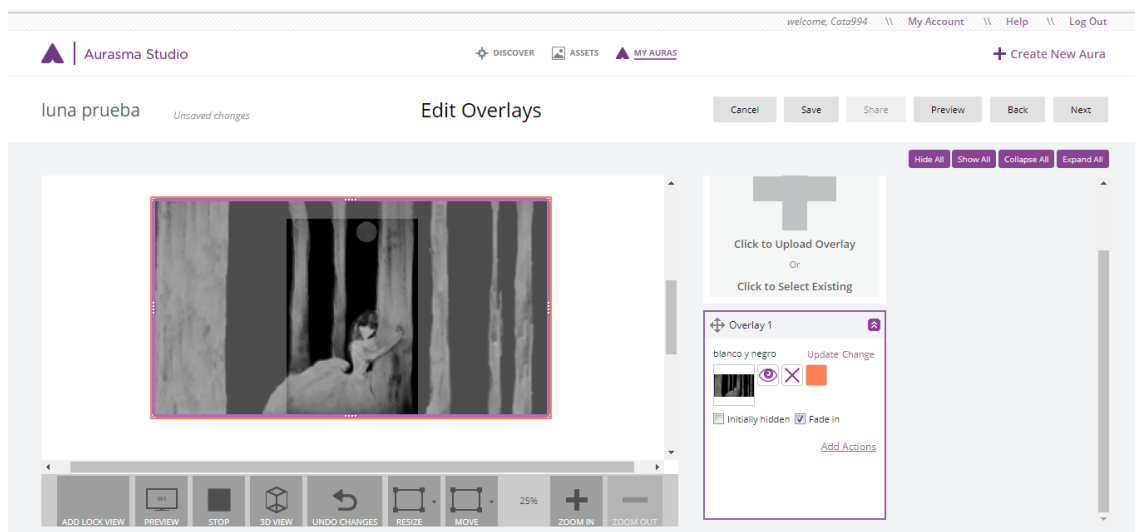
welcome, Cata994 \\ My Account \\ Help \\ Log Out

Aurasma Studio

DISCOVER ASSETS MY AURAS

Create New Aura

luna prueba

Unsaved changes

Edit Overlays

Cancel Save Share Preview Back Next

Hide All Show All Collapse All Expand All

Click to Upload Overlay

Or

Click to Select Existing

Overlay 1

blanco y negro

Update Change

Initially hidden Fade in

Add Actions

ADD LOCK VIEW PREVIEW STOP 3D VIEW UNDO CHANGES RESIZE MOVE 25% ZOOM IN ZOOM OUT